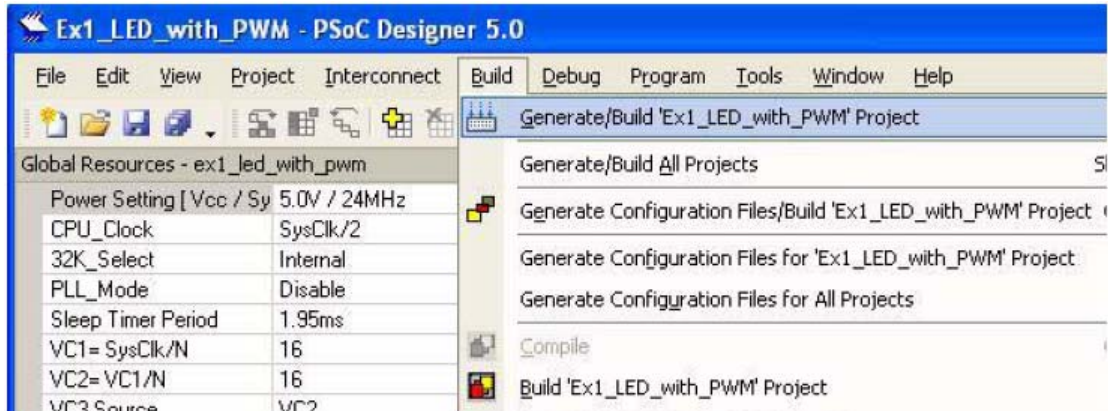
Ex1_LED_with_PWM - PSoC Designer 5.0

File Edit View Project Interconnect Build Debug Program Tools Window Help

Global Resources - ex1_led_with_pwm

| | |
|---|---|
| Power Setting [ Vcc / Sy | 5.0V / 24MHz |
| CPU_Clock | SysClk/2 |
| 32K_Select | Internal |
| PLL_Mode | Disable |
| Sleep Timer Period | 1.95ms |
| VC1= SysClk/N | 16 |
| VC2= VC1/N | 16 |
| VC3 Source | VC2 |

Generate/Build 'Ex1_LED_with_PWM' Project

Generate/Build All Projects

Generate Configuration Files/Build 'Ex1_LED_with_PWM' Project

Generate Configuration Files for 'Ex1_LED_with_PWM' Project

Generate Configuration Files for All Projects

Compile

Build 'Ex1_LED_with_PWM' Project